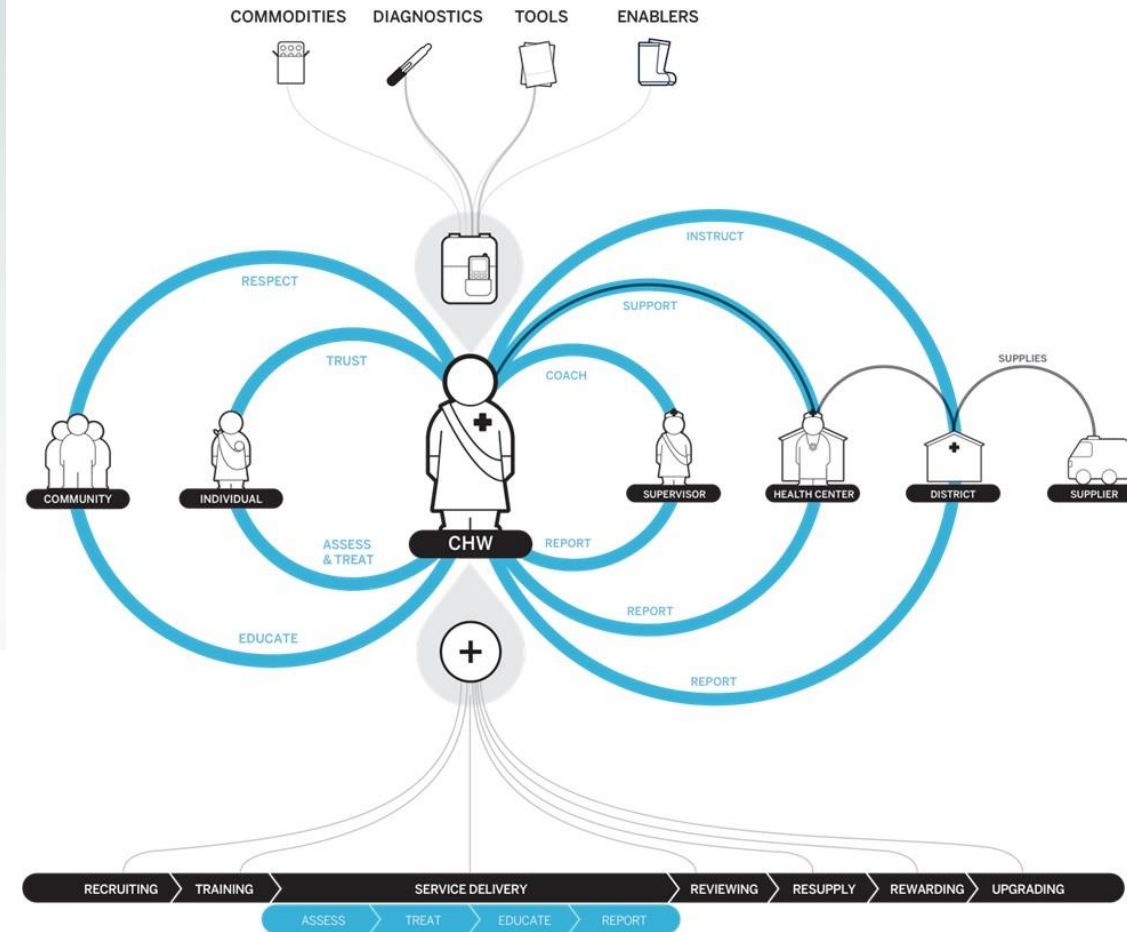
COMMODITIES DIAGNOSTICS TOOLS ENABLERS

INSTRUCT

RESPECT

SUPPORT

SUPPLIES

TRUST

COACH

COMMUNITY

INDIVIDUAL

SUPERVISOR

HEALTH CENTER

DISTRICT

SUPPLIER

ASSESS & TREAT

CHW

REPORT

REPORT

EDUCATE

REPORT

RECRUITING TRAINING SERVICE DELIVERY REVIEWING RESUPPLY REWARDING UPGRADING

ASSESS TREAT EDUCATE REPORT